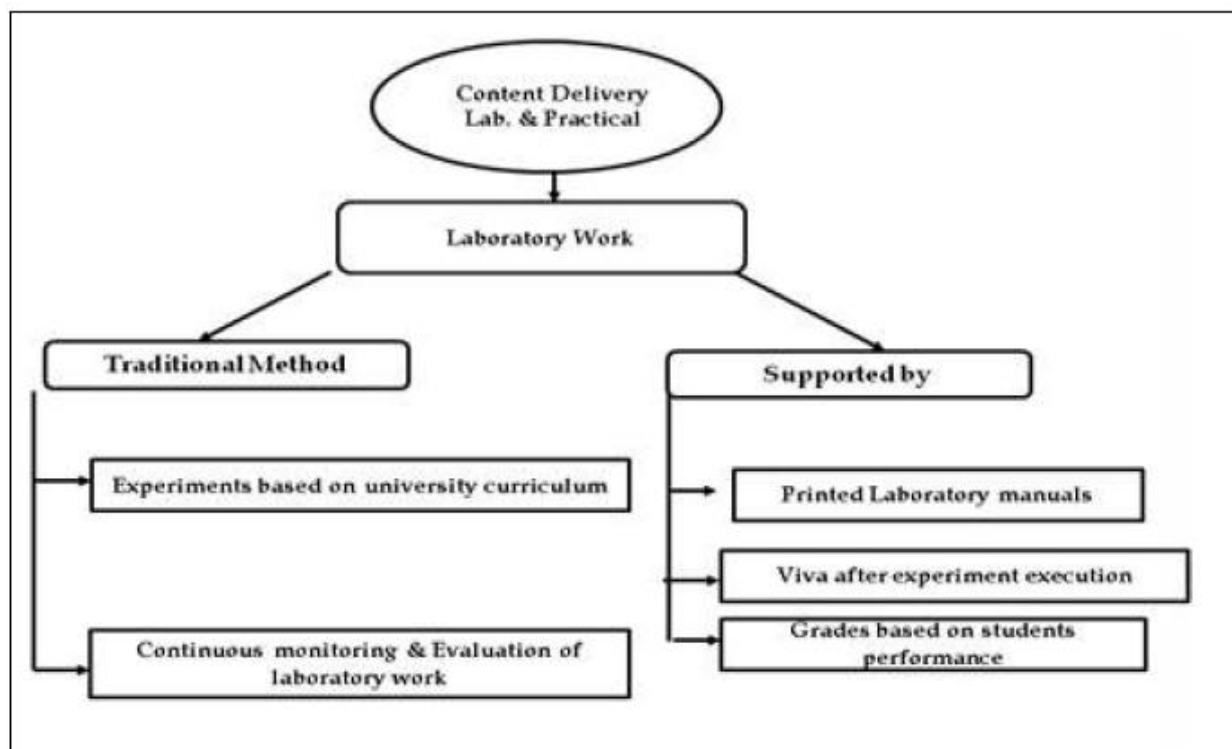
Content Delivery
Lab. & Practical

Laboratory Work

Traditional Method

Experiments based on university curriculum

Continuous monitoring & Evaluation of laboratory work

Supported by

Printed Laboratory manuals

Viva after experiment execution

Grades based on students performance